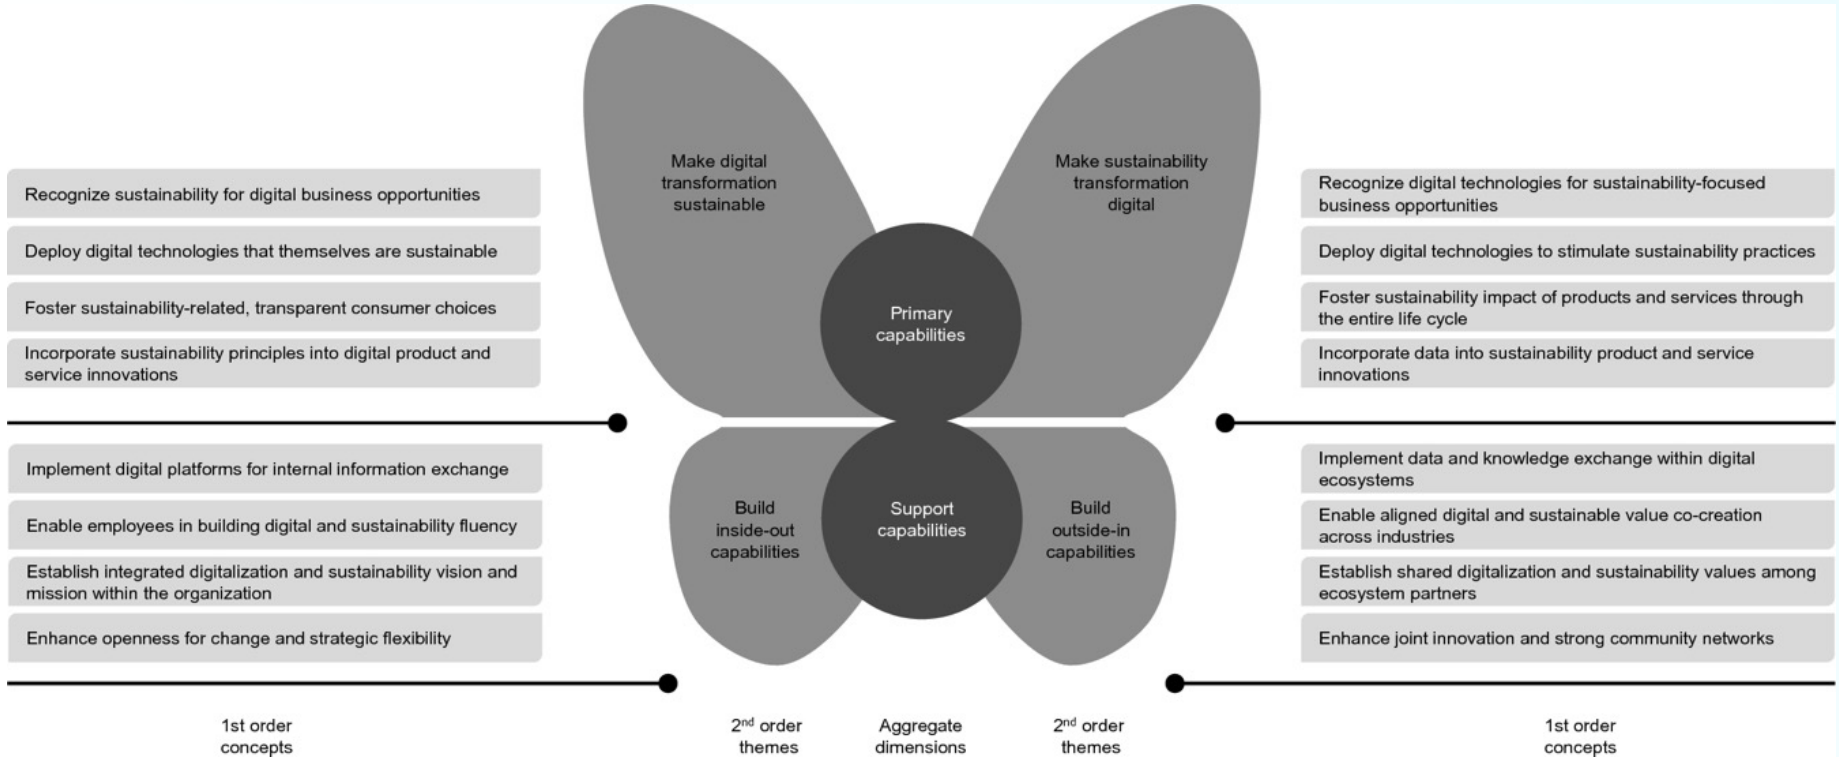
Recognize sustainability for digital business opportunities

Deploy digital technologies that themselves are sustainable

Foster sustainability-related, transparent consumer choices

Incorporate sustainability principles into digital product and service innovations

Implement digital platforms for internal information exchange

Enable employees in building digital and sustainability fluency

Establish integrated digitalization and sustainability vision and mission within the organization

Enhance openness for change and strategic flexibility

Make digital transformation sustainable

Make sustainability transformation digital

Primary capabilities

Build inside-out capabilities

Support capabilities

Build outside-in capabilities

Recognize digital technologies for sustainability-focused business opportunities

Deploy digital technologies to stimulate sustainability practices

Foster sustainability impact of products and services through the entire life cycle

Incorporate data into sustainability product and service innovations

Implement data and knowledge exchange within digital ecosystems

Enable aligned digital and sustainable value co-creation across industries

Establish shared digitalization and sustainability values among ecosystem partners

Enhance joint innovation and strong community networks

1st order concepts

2$^{nd}$ order themes

Aggregate dimensions

2$^{nd}$ order themes

1st order concepts